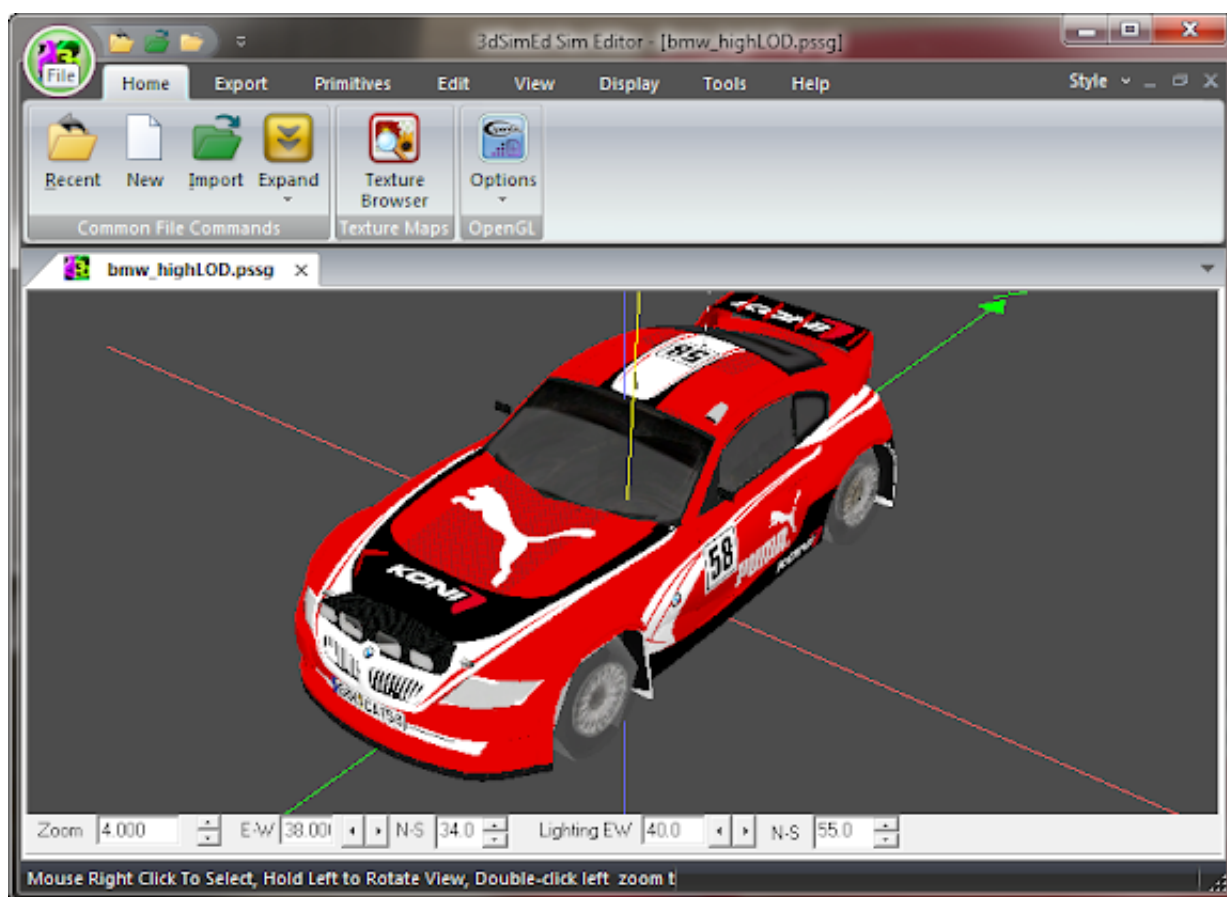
File

3dSimEd Sim Editor - [bmw_highLOD.pssg]

Home Export Primitives Edit View Display Tools Help

Style

Recent New Import Expand

Common File Commands

Texture Browser

Texture Maps

Options

OpenGL

bmw_highLOD.pssg ×

KONI

58

PUMA

Zoom 4.000 E-W 38.00 N-S 34.0 Lighting EW 40.0 N-S 55.0

Mouse Right Click To Select, Hold Left to Rotate View, Double-click left zoom t